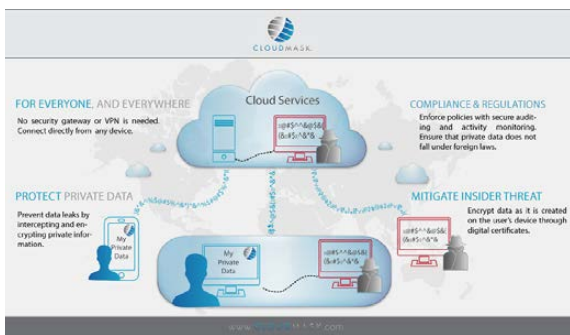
CLOUDMASK

FOR EVERYONE, AND EVERYWHERE

No security gateway or VPN is needed. Connect directly from any device.

Cloud Services

COMPLIANCE & REGULATIONS

Enforce policies with secure auditing and activity monitoring. Ensure that private data does not fall under foreign laws.

PROTECT PRIVATE DATA

Prevent data leaks by intercepting and encrypting private information.

MITIGATE INSIDER THREAT

Encrypt data as it is created on the user's device through digital certificates.

My Private Data

My Private Data

www.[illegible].com